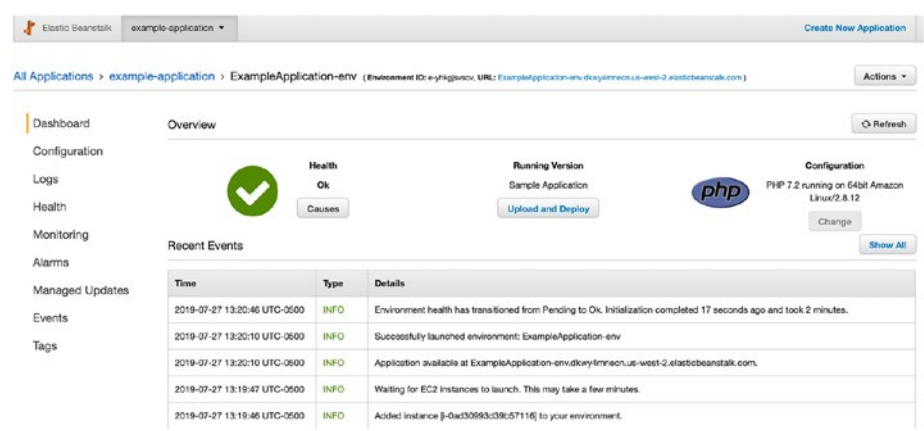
Elastic Beanstalk example-application ▾ Create New Application

All Applications > example-application > ExampleApplication-env (Environment ID: e-yhkgjsvscv, URL: ExampleApplication-env.dkwy4mneon.us-west-2.elasticbeanstalk.com) Actions ▾

Dashboard
Configuration
Logs
Health
Monitoring
Alarms
Managed Updates
Events
Tags

Overview

Refresh

Health
Ok
Causes

Running Version
Sample Application
Upload and Deploy

php

Configuration
PHP 7.2 running on 64bit Amazon Linux/2.8.12
Change

Recent Events

Show All

| Time | Type | Details |
|---|---|---|
| 2019-07-27 13:20:46 UTC-0500 | INFO | Environment health has transitioned from Pending to Ok. Initialization completed 17 seconds ago and took 2 minutes. |
| 2019-07-27 13:20:10 UTC-0500 | INFO | Successfully launched environment: ExampleApplication-env |
| 2019-07-27 13:20:10 UTC-0500 | INFO | Application available at ExampleApplication-env.dkwy4mneon.us-west-2.elasticbeanstalk.com. |
| 2019-07-27 13:19:47 UTC-0500 | INFO | Waiting for EC2 instances to launch. This may take a few minutes. |
| 2019-07-27 13:19:46 UTC-0500 | INFO | Added instance [i-0ad30993d39b57116] to your environment. |